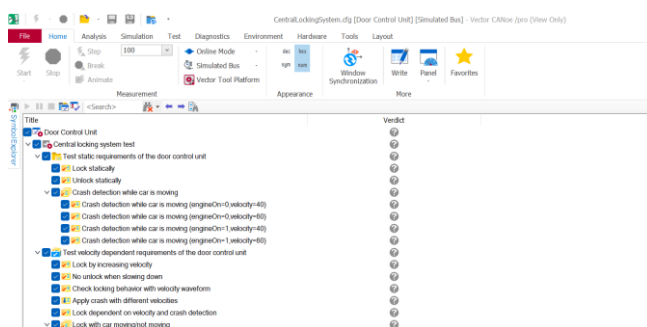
CentralLockingSystem.cfg [Door Control Unit] [Simulated Bus] - Vector CANoe /pro (View Only)

File Home Analysis Simulation Test Diagnostics Environment Hardware Tools Layout

Start Stop Step Break Animate 100 Online Mode Simulated Bus Vector Tool Platform
Measurement
dec hex sym raw
Appearance
Window Synchronization Write Panel Favorites
More

<Search>

Symbol Explorer

| Title | Verdict |
|---|---|
| Door Control Unit | ? |
| Central locking system test | ? |
| Test static requirements of the door control unit | ? |
| Lock statically | ? |
| Unlock statically | ? |
| Crash detection while car is moving | ? |
| Crash detection while car is moving (engineOn=0,velocity=40) | ? |
| Crash detection while car is moving (engineOn=0,velocity=60) | ? |
| Crash detection while car is moving (engineOn=1,velocity=40) | ? |
| Crash detection while car is moving (engineOn=1,velocity=60) | ? |
| Test velocity dependent requirements of the door control unit | ? |
| Lock by increasing velocity | ? |
| No unlock when slowing down | ? |
| Check locking behavior with velocity waveform | ? |
| Apply crash with different velocities | ? |
| Lock dependent on velocity and crash detection | ? |
| Lock with car moving/not moving | ? |